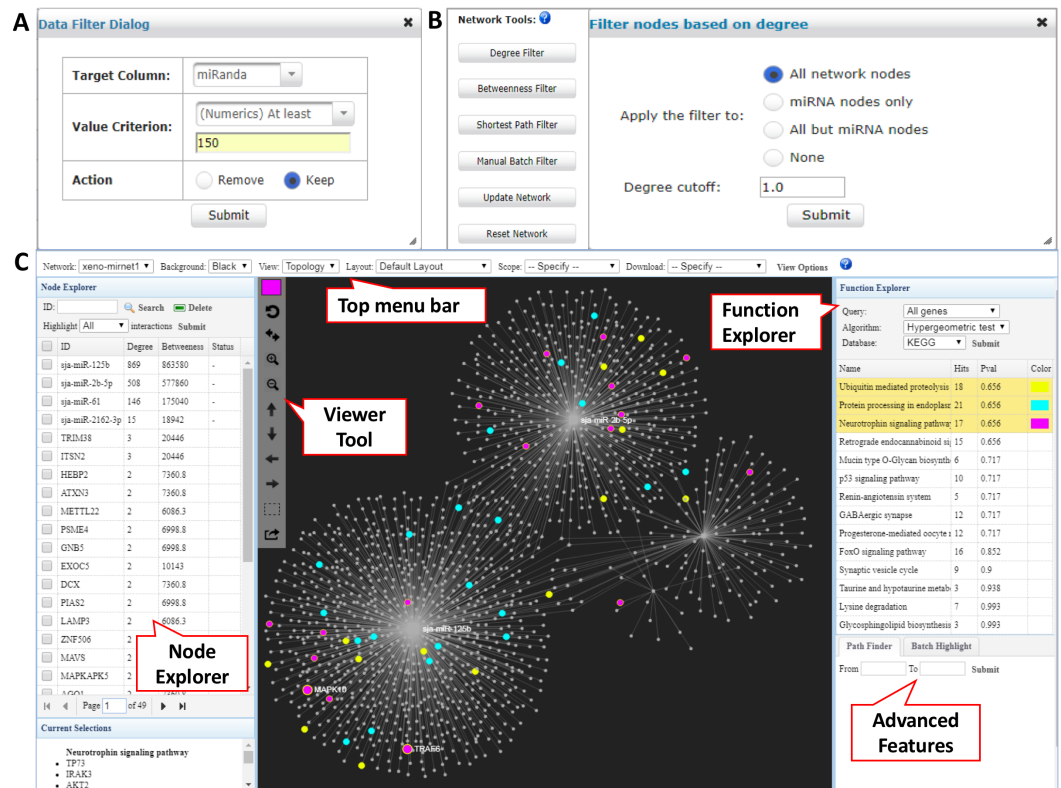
A

Data Filter Dialog

| Target Column: | miRanda |
|---|---|
| Value Criterion: | (Numerics) At least 150 |
| Action | Remove Keep |

Submit

B

Network Tools:

Degree Filter
Betweenness Filter
Shortest Path Filter
Manual Batch Filter
Update Network
Reset Network

Filter nodes based on degree

Apply the filter to: All network nodes miRNA nodes only All but miRNA nodes None

Degree cutoff: 1.0

Submit

C

Network: xeno-mirnet1 Background: Black View: Topology Layout: Default Layout Scope: -- Specify -- Download: -- Specify -- View Options

Node Explorer

ID: Search Delete

Highlight All interactions Submit

| ID | Degree | Betweeness | Status |
|---|---|---|---|
| sja-miR-125b | 869 | 863580 | - |
| sja-miR-2b-5p | 508 | 577860 | - |
| sja-miR-61 | 146 | 175040 | - |
| sja-miR-2162-3p | 15 | 18942 | - |
| TRIM38 | 3 | 20446 | |
| ITSN2 | 3 | 20446 | |
| HEBP2 | 2 | 7360.8 | |
| ATXN3 | 2 | 7360.8 | |
| METTL22 | 2 | 6086.3 | |
| PSME4 | 2 | 6998.8 | |
| GNB5 | 2 | 6998.8 | |
| EXOC5 | 2 | 10143 | |
| DCX | 2 | 7360.8 | |
| PIAS2 | 2 | 6998.8 | |
| LAMP3 | 2 | 6086.3 | |
| ZNF506 | 2 | | |
| MAVS | 2 | | |
| MAPKAPK5 | 2 | | |

Page 1 of 49

Node Explorer

Current Selections

Neurotrophin signaling pathway
• TP73
• IRAK3
• AKT2

Top menu bar

Viewer Tool

sja-miR-2b-5p

sja-miR-125b

MAPK10

TRAF6

Function Explorer

Function Explorer

Query: All genes
Algorithm: Hypergeometric test
Database: KEGG Submit

| Name | Hits | Pval | Color |
|---|---|---|---|
| Ubiquitin mediated proteolysis | 18 | 0.656 | |
| Protein processing in endoplasm | 21 | 0.656 | |
| Neurotrophin signaling pathway | 17 | 0.656 | |
| Retrograde endocannabinoid si | 15 | 0.656 | |
| Mucin type O-Glycan biosynthe | 6 | 0.717 | |
| p53 signaling pathway | 10 | 0.717 | |
| Renin-angiotensin system | 5 | 0.717 | |
| GABAergic synapse | 12 | 0.717 | |
| Progesterone-mediated oocyte r | 12 | 0.717 | |
| FoxO signaling pathway | 16 | 0.852 | |
| Synaptic vesicle cycle | 9 | 0.9 | |
| Taurine and hypotaurine metab | 3 | 0.938 | |
| Lysine degradation | 7 | 0.993 | |
| Glycosphingolipid biosynthesis | 3 | 0.993 | |

Path Finder Batch Highlight

From To Submit

Advanced Features